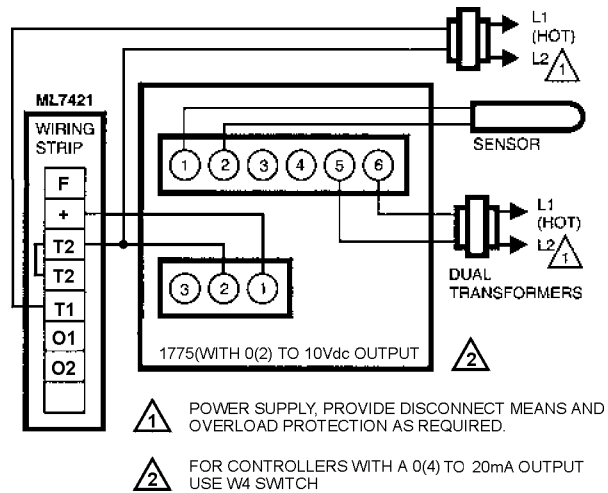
L1 (HOT)
L2 1

ML7421
WIRING STRIP
F
+
T2
T2
T1
O1
O2

1 2 3 4 5 6

SENSOR

L1 (HOT)
L2 1

DUAL TRANSFORMERS

3 2 1

1775(WITH 0(2) TO 10Vdc OUTPUT

2

1 POWER SUPPLY, PROVIDE DISCONNECT MEANS AND OVERLOAD PROTECTION AS REQUIRED.

2 FOR CONTROLLERS WITH A 0(4) TO 20mA OUTPUT USE W4 SWITCH